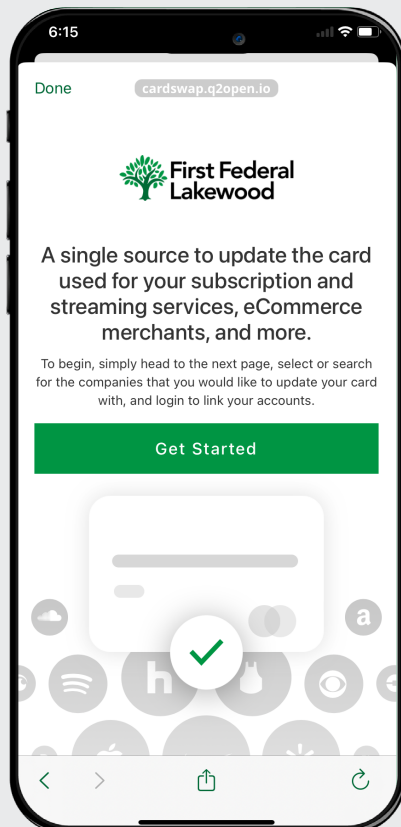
6:15

Done cardswap.q2open.io

First Federal Lakewood

A single source to update the card used for your subscription and streaming services, eCommerce merchants, and more.

To begin, simply head to the next page, select or search for the companies that you would like to update your card with, and login to link your accounts.

Get Started